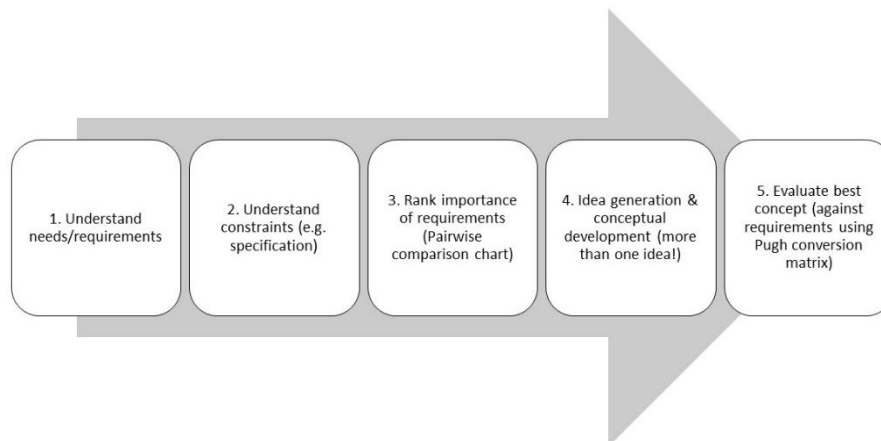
1. Understand needs/requirements

2. Understand constraints (e.g. specification)

3. Rank importance of requirements (Pairwise comparison chart)

4. Idea generation & conceptual development (more than one idea!)

5. Evaluate best concept (against requirements using Pugh conversion matrix)